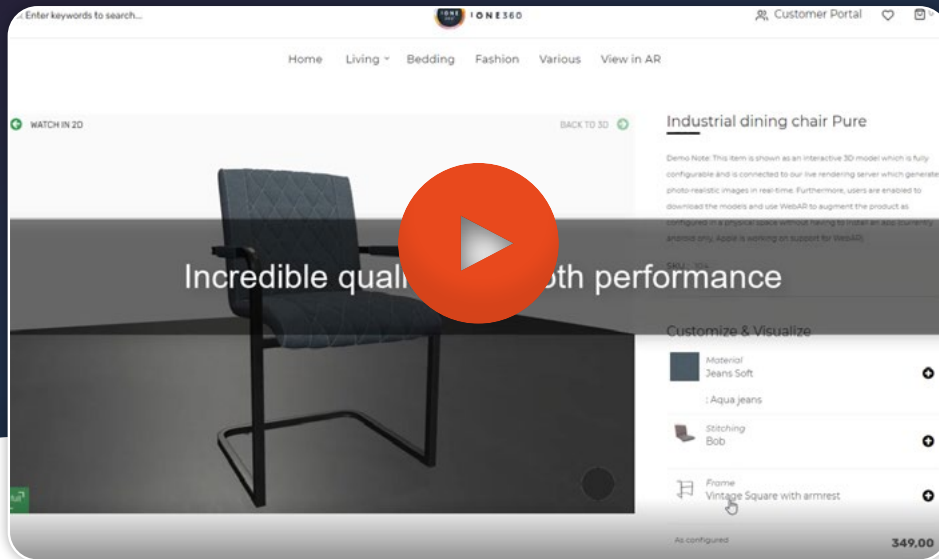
Enter keywords to search...

ONE360

Customer Portal

Home Living Bedding Fashion Various View in AR

WATCH IN 2D

BACK TO 3D

Industrial dining chair Pure

Demo Note: This item is shown as an interactive 3D model which is fully configurable and is connected to our live rendering server which generates photo-realistic images in real-time. Furthermore, users are enabled to download the models and use WebAR to augment the product as configured in a physical space without having to install an App (currently android only, Apple is working on support for WebAR).

Incredible qual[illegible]oth performance

Customize & Visualize

Material
Jeans Soft

: Aqua jeans

Stitching
Bob

Frame
Vintage Square with armrest

As configured

349,00